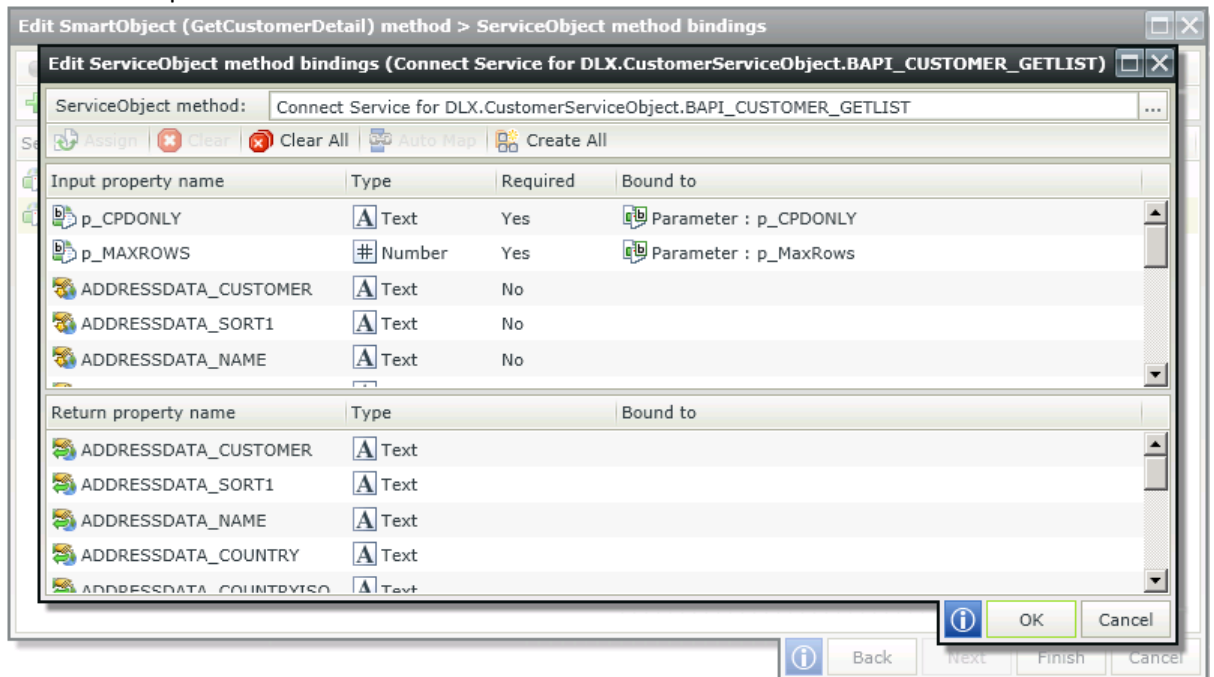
Edit SmartObject (GetCustomerDetail) method > ServiceObject method bindings

Edit ServiceObject method bindings (Connect Service for DLX.CustomerServiceObject.BAPI_CUSTOMER_GETLIST)

ServiceObject method: Connect Service for DLX.CustomerServiceObject.BAPI_CUSTOMER_GETLIST ...

Assign | Clear | Clear All | Auto Map | Create All

| Input property name | Type | Required | Bound to |
|---|---|---|---|
| p_CPDONLY | Text | Yes | Parameter : p_CPDONLY |
| p_MAXROWS | Number | Yes | Parameter : p_MaxRows |
| ADDRESSDATA_CUSTOMER | Text | No | |
| ADDRESSDATA_SORT1 | Text | No | |
| ADDRESSDATA_NAME | Text | No | |

| Return property name | Type | Bound to |
|---|---|---|
| ADDRESSDATA_CUSTOMER | Text | |
| ADDRESSDATA_SORT1 | Text | |
| ADDRESSDATA_NAME | Text | |
| ADDRESSDATA_COUNTRY | Text | |
| ADDRESSDATA_COUNTRYISO | Text | |

OK Cancel

Back Next Finish Cancel